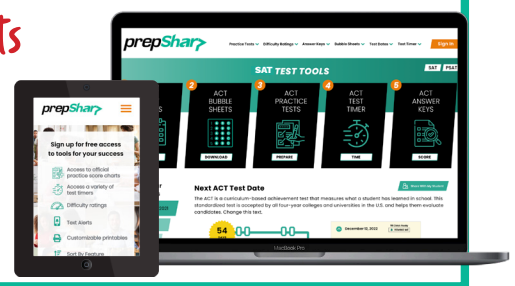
ts

prepShar

Practice Tests Difficulty Ratings Answer Keys Bubble Sheets Test Dates Test Timer Sign In

SAT TEST TOOLS

SAT PSAT

2 ACT BUBBLE SHEETS DOWNLOAD

3 ACT PRACTICE TESTS PREPARE

4 ACT TEST TIMER TIME

5 ACT ANSWER KEYS SCORE

Next ACT Test Date

The ACT is a curriculum-based achievement test that measures what a student has learned in school. This standardized test is accepted by all four-year colleges and universities in the U.S. and helps them evaluate candidates. Change this text.

54

December 10, 2022

MacBook Pro

prepShar

Sign up for free access to tools for your success

Access to official practice score charts

Access a variety of test timers

Difficulty ratings

Test Alerts

Customizable printables

Sort By Feature